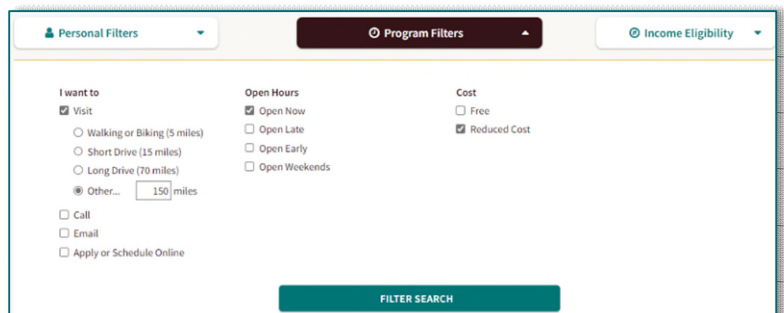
Personal Filters

Program Filters

Income Eligibility

I want to

Visit

Walking or Biking (5 miles)

Short Drive (15 miles)

Long Drive (70 miles)

Other... 150 miles

Call

Email

Apply or Schedule Online

Open Hours

Open Now

Open Late

Open Early

Open Weekends

Cost

Free

Reduced Cost

FILTER SEARCH